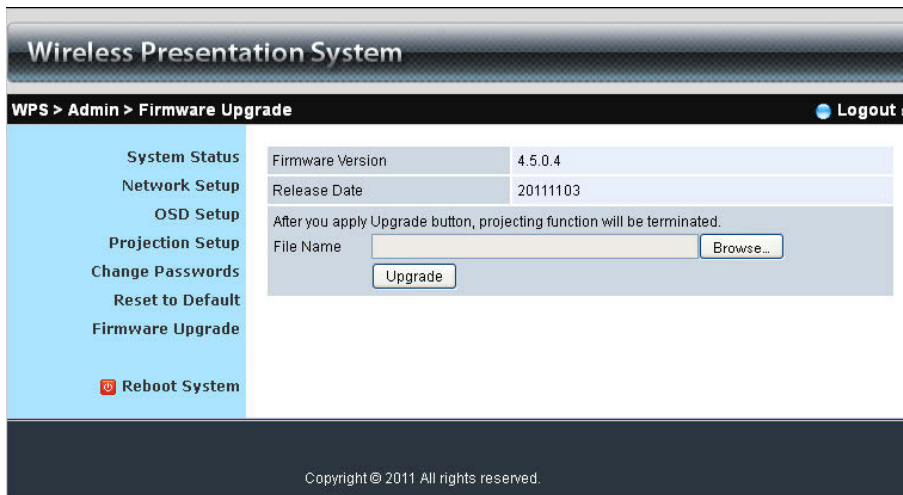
Wireless Presentation System

WPS > Admin > Firmware Upgrade

Logout

System Status
Network Setup
OSD Setup
Projection Setup
Change Passwords
Reset to Default
Firmware Upgrade

Reboot System

| Firmware Version | 4.5.0.4 |
|---|---|
| Release Date | 20111103 |

After you apply Upgrade button, projecting function will be terminated.

File Name Browse...

Upgrade

Copyright © 2011 All rights reserved.